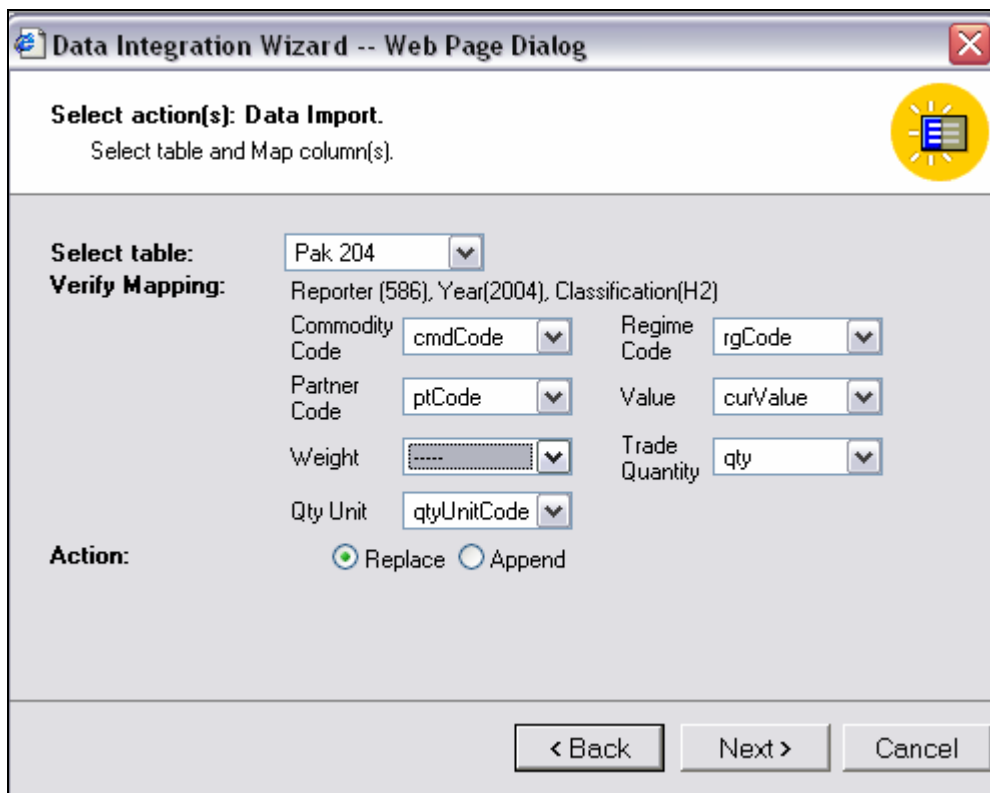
Data Integration Wizard -- Web Page Dialog

Select action(s): Data Import.
Select table and Map column(s).

Select table: Pak 204
Verify Mapping: Reporter (586), Year(2004), Classification(H2)

Commodity Code cmdCode
Regime Code rgCode
Partner Code ptCode
Value curValue
Weight -----
Trade Quantity qty
Qty Unit qtyUnitCode

Action: Replace Append

< Back Next > Cancel